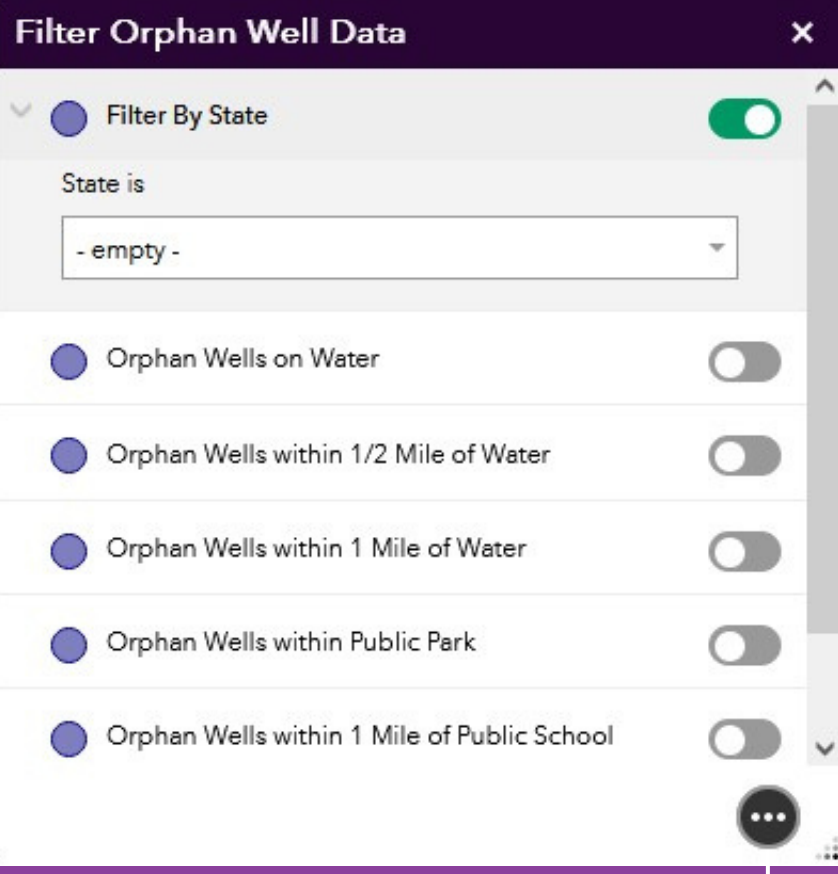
Filter Orphan Well Data

×

Filter By State

State is

- empty -

Orphan Wells on Water

Orphan Wells within 1/2 Mile of Water

Orphan Wells within 1 Mile of Water

Orphan Wells within Public Park

Orphan Wells within 1 Mile of Public School